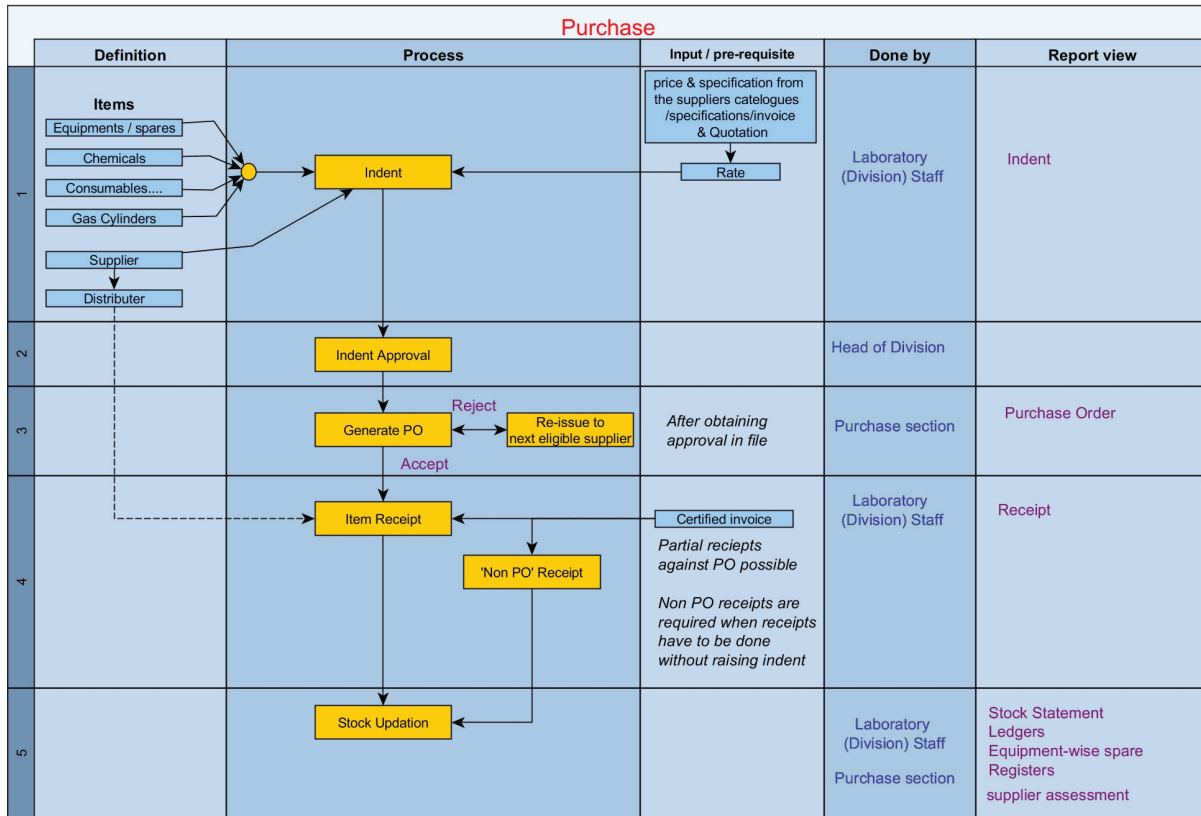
Purchase

| | Definition | Process | Input / pre-requisite | Done by | Report view |
|---|---|---|---|---|---|
| 1 | Items: Equipments / spares, Chemicals, Consumables...., Gas Cylinders, Supplier, Distributer | Indent | price & specification from the suppliers catelogues /specifications/invoice & Quotation; Rate | Laboratory (Division) Staff | Indent |
| 2 | | Indent Approval | | Head of Division | |
| 3 | | Generate PO; Reject; Re-issue to next eligible supplier; Accept | After obtaining approval in file | Purchase section | Purchase Order |
| 4 | | Item Receipt; 'Non PO' Receipt | Certified invoice; Partial reciepts against PO possible; Non PO receipts are required when receipts have to be done without raising indent | Laboratory (Division) Staff | Receipt |
| 5 | | Stock Updation | | Laboratory (Division) Staff; Purchase section | Stock Statement; Ledgers; Equipment-wise spare; Registers; supplier assessment |